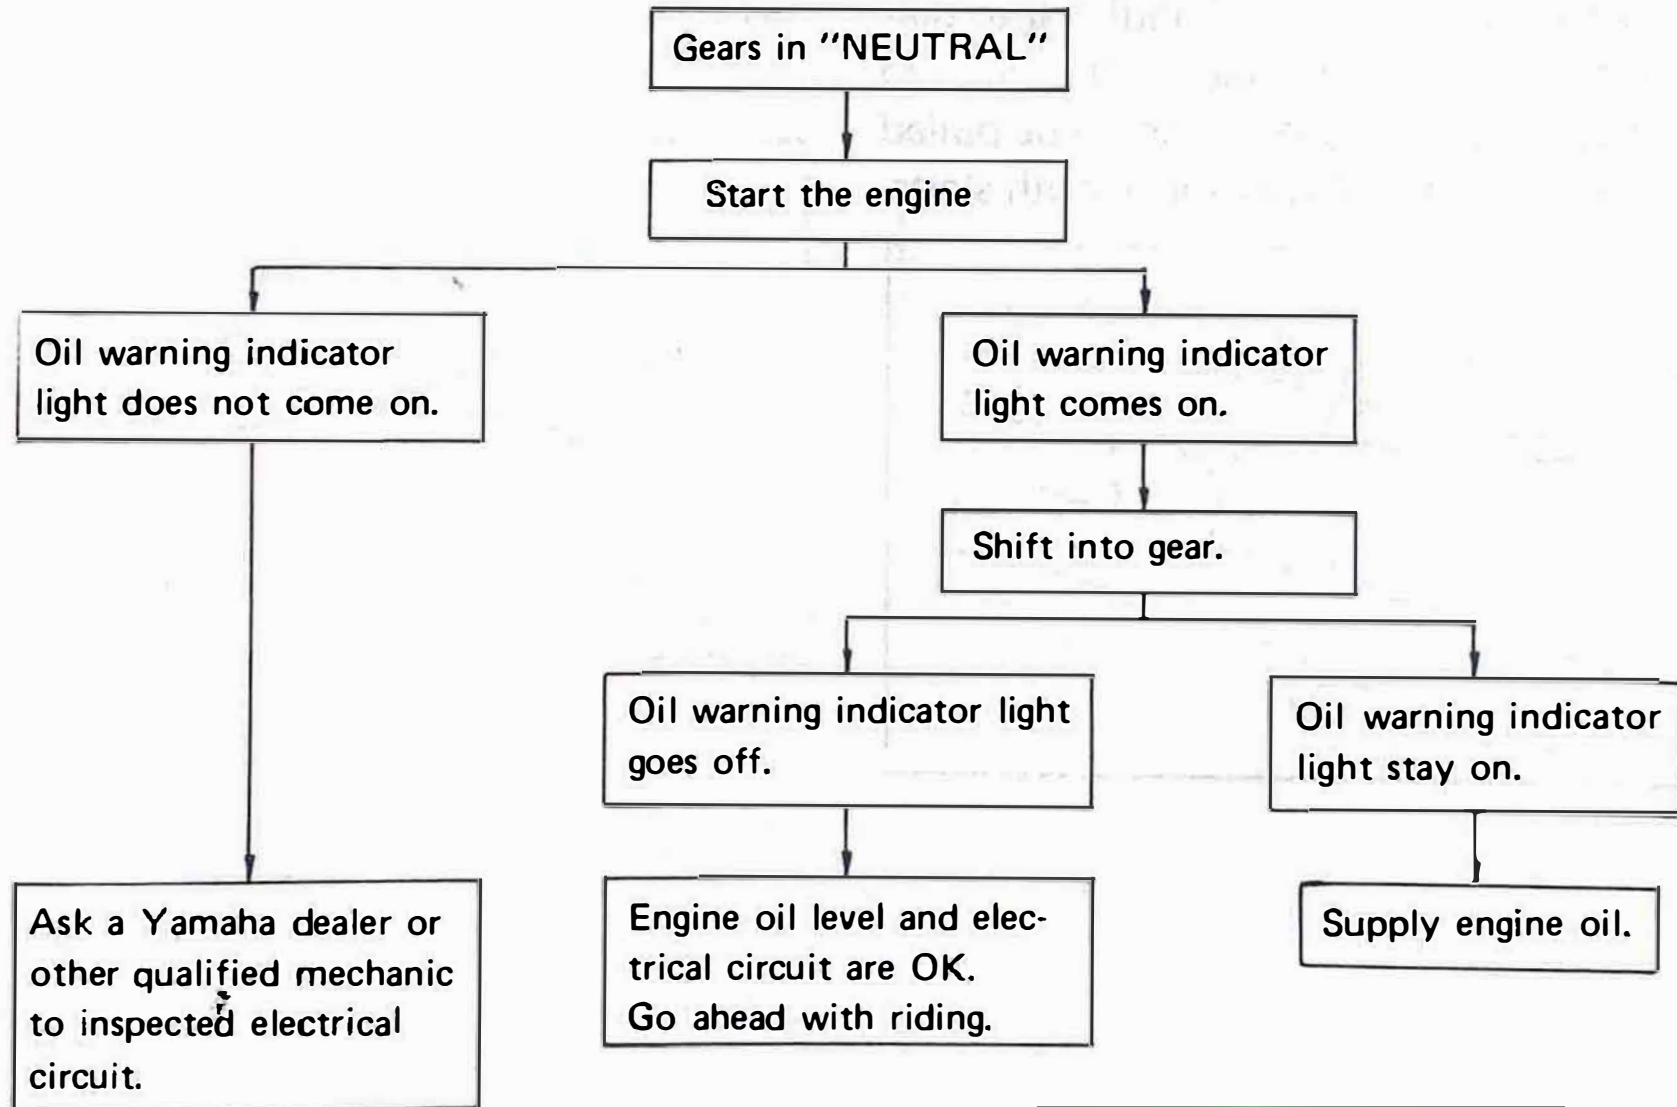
Gears in "NEUTRAL"

Start the engine

Oil warning indicator light does not come on.

Oil warning indicator light comes on.

Shift into gear.

Oil warning indicator light goes off.

Oil warning indicator light stay on.

Ask a Yamaha dealer or other qualified mechanic to inspected electrical circuit.

Engine oil level and electrical circuit are OK. Go ahead with riding.

Supply engine oil.